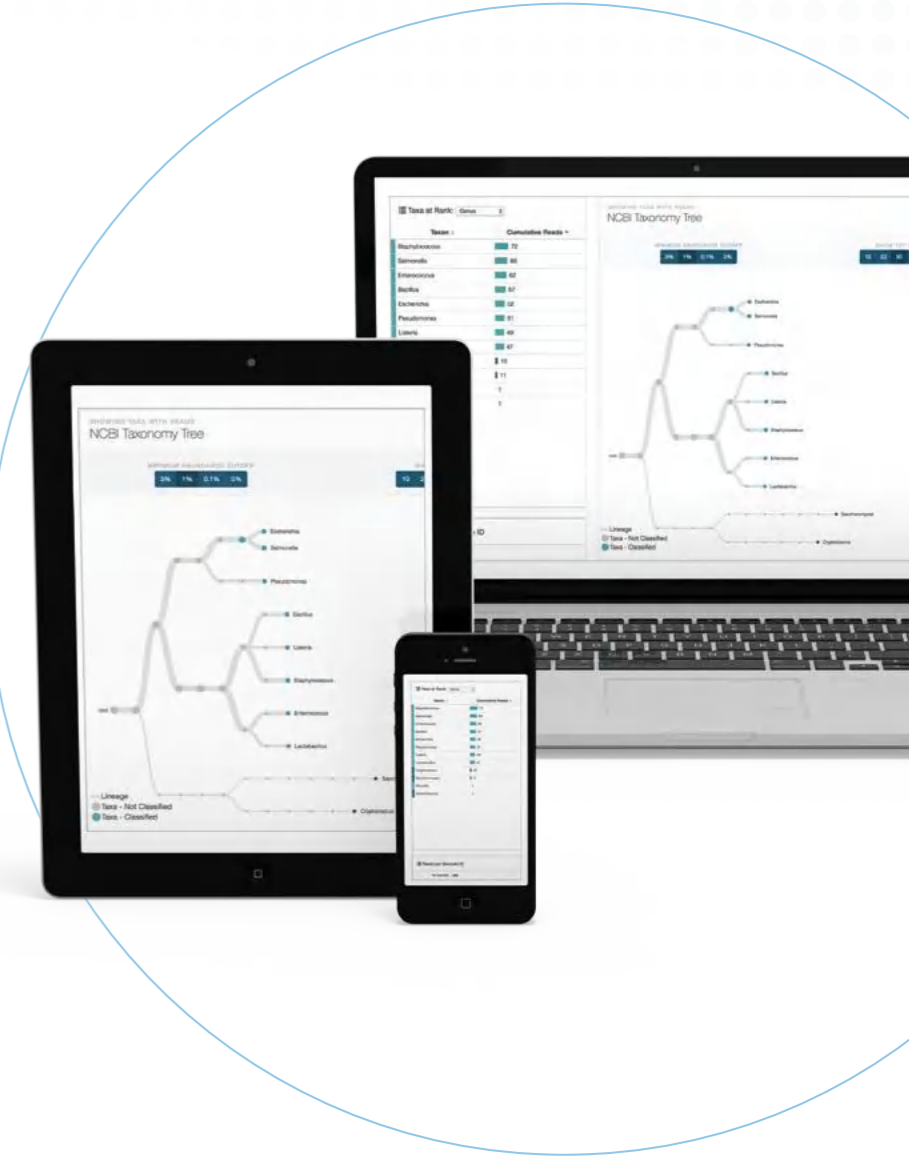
Taxa at Rank: Genus

| Taxon | Cumulative Reads |
|---|---|
| Staphylococcus | 72 |
| Salmonella | 65 |
| Enterococcus | 62 |
| Bacillus | 57 |
| Escherichia | 52 |
| Pseudomonas | 51 |
| Listeria | 49 |
| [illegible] | 47 |
| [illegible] | 15 |
| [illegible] | 11 |
| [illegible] | 1 |
| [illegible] | 1 |

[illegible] ID

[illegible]
NCBI Taxonomy Tree

3% 1% 0.1% 0%

Escherichia
Salmonella
Pseudomonas
Bacillus
Listeria
Staphylococcus
Enterococcus
Lactobacillus
Saccharomyces
Cryptococcus
root

Lineage
Taxa - Not Classified
Taxa - Classified

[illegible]
NCBI Taxonomy Tree

3% 1% 0.1% 0%

10 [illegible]

Escherichia
Salmonella
Pseudomonas
Bacillus
Listeria
Staphylococcus
Enterococcus
Lactobacillus
Sacc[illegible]
Cryptococcus
root

Lineage
Taxa - Not Classified
Taxa - Classified